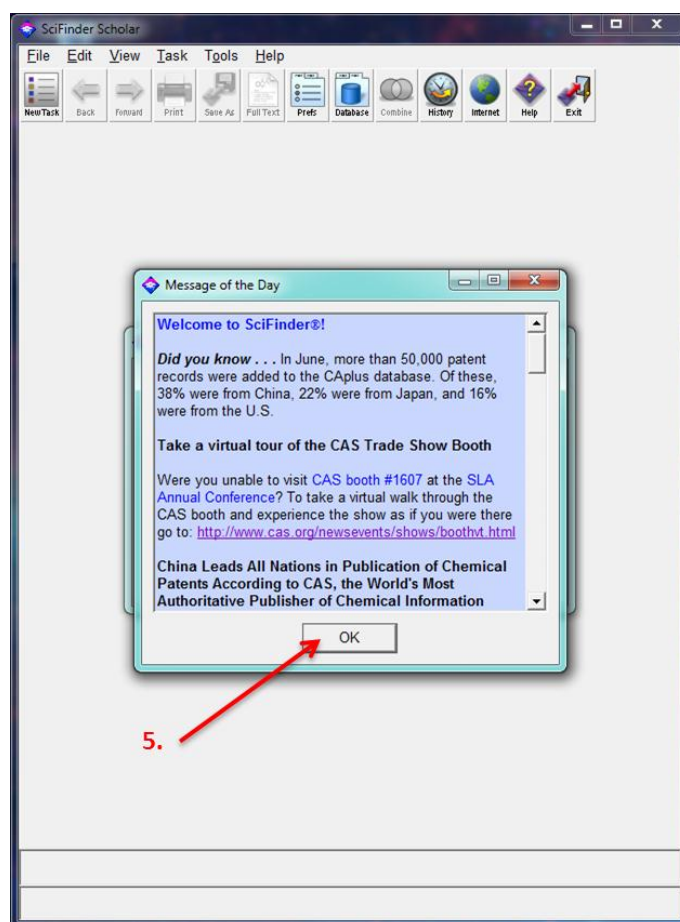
SciFinder Scholar

File Edit View Task Tools Help

New Task Back Forward Print Save As Full Text Prefs Database Combine History Internet Help Exit

Message of the Day

Welcome to SciFinder®!

Did you know . . . In June, more than 50,000 patent records were added to the CAplus database. Of these, 38% were from China, 22% were from Japan, and 16% were from the U.S.

Take a virtual tour of the CAS Trade Show Booth

Were you unable to visit CAS booth #1607 at the SLA Annual Conference? To take a virtual walk through the CAS booth and experience the show as if you were there go to: http://www.cas.org/newsevents/shows/boothvt.html

China Leads All Nations in Publication of Chemical Patents According to CAS, the World's Most Authoritative Publisher of Chemical Information

OK

5.